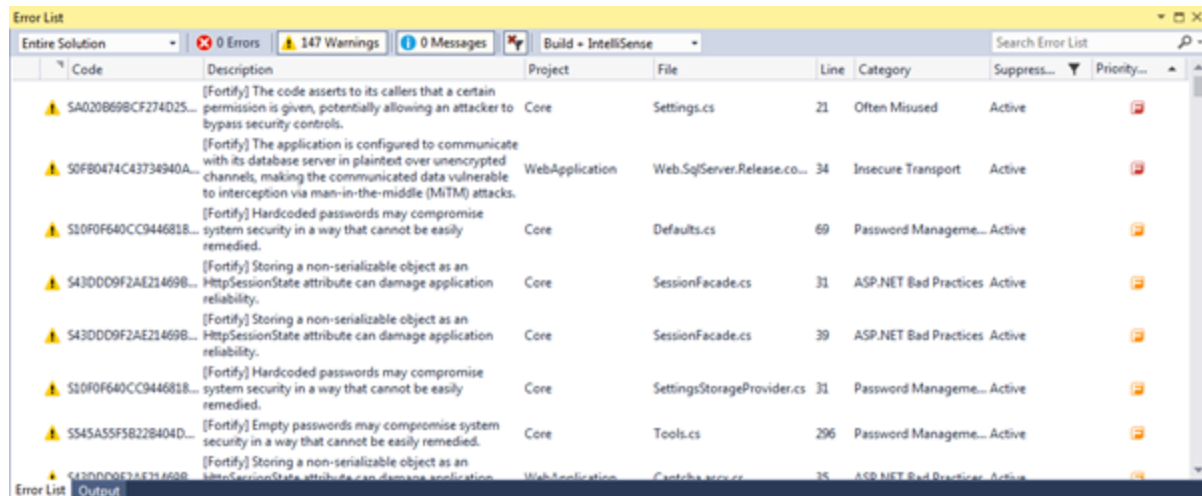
Error List

Entire Solution | 0 Errors | 147 Warnings | 0 Messages | Build + IntelliSense | Search Error List

| Code | Description | Project | File | Line | Category | Suppress... | Priority... |
|---|---|---|---|---|---|---|---|
| SA020B69BCF274D25... | [Fortify] The code asserts to its callers that a certain permission is given, potentially allowing an attacker to bypass security controls. | Core | Settings.cs | 21 | Often Misused | Active | |
| S0F80474C43734940A... | [Fortify] The application is configured to communicate with its database server in plaintext over unencrypted channels, making the communicated data vulnerable to interception via man-in-the-middle (MiTM) attacks. | WebApplication | Web.SqlServer.Release.co... | 34 | Insecure Transport | Active | |
| S10F0F640CC9446818... | [Fortify] Hardcoded passwords may compromise system security in a way that cannot be easily remedied. | Core | Defaults.cs | 69 | Password Manageme... | Active | |
| S43DDD9F2AE21469B... | [Fortify] Storing a non-serializable object as an HttpSessionState attribute can damage application reliability. | Core | SessionFacade.cs | 31 | ASP.NET Bad Practices | Active | |
| S43DDD9F2AE21469B... | [Fortify] Storing a non-serializable object as an HttpSessionState attribute can damage application reliability. | Core | SessionFacade.cs | 39 | ASP.NET Bad Practices | Active | |
| S10F0F640CC9446818... | [Fortify] Hardcoded passwords may compromise system security in a way that cannot be easily remedied. | Core | SettingsStorageProvider.cs | 31 | Password Manageme... | Active | |
| S545A55F5B228404D... | [Fortify] Empty passwords may compromise system security in a way that cannot be easily remedied. | Core | Tools.cs | 296 | Password Manageme... | Active | |
| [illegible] | [Fortify] Storing a non-serializable object as an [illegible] | WebApplication | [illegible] | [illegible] | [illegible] | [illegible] | |

Error List | Output